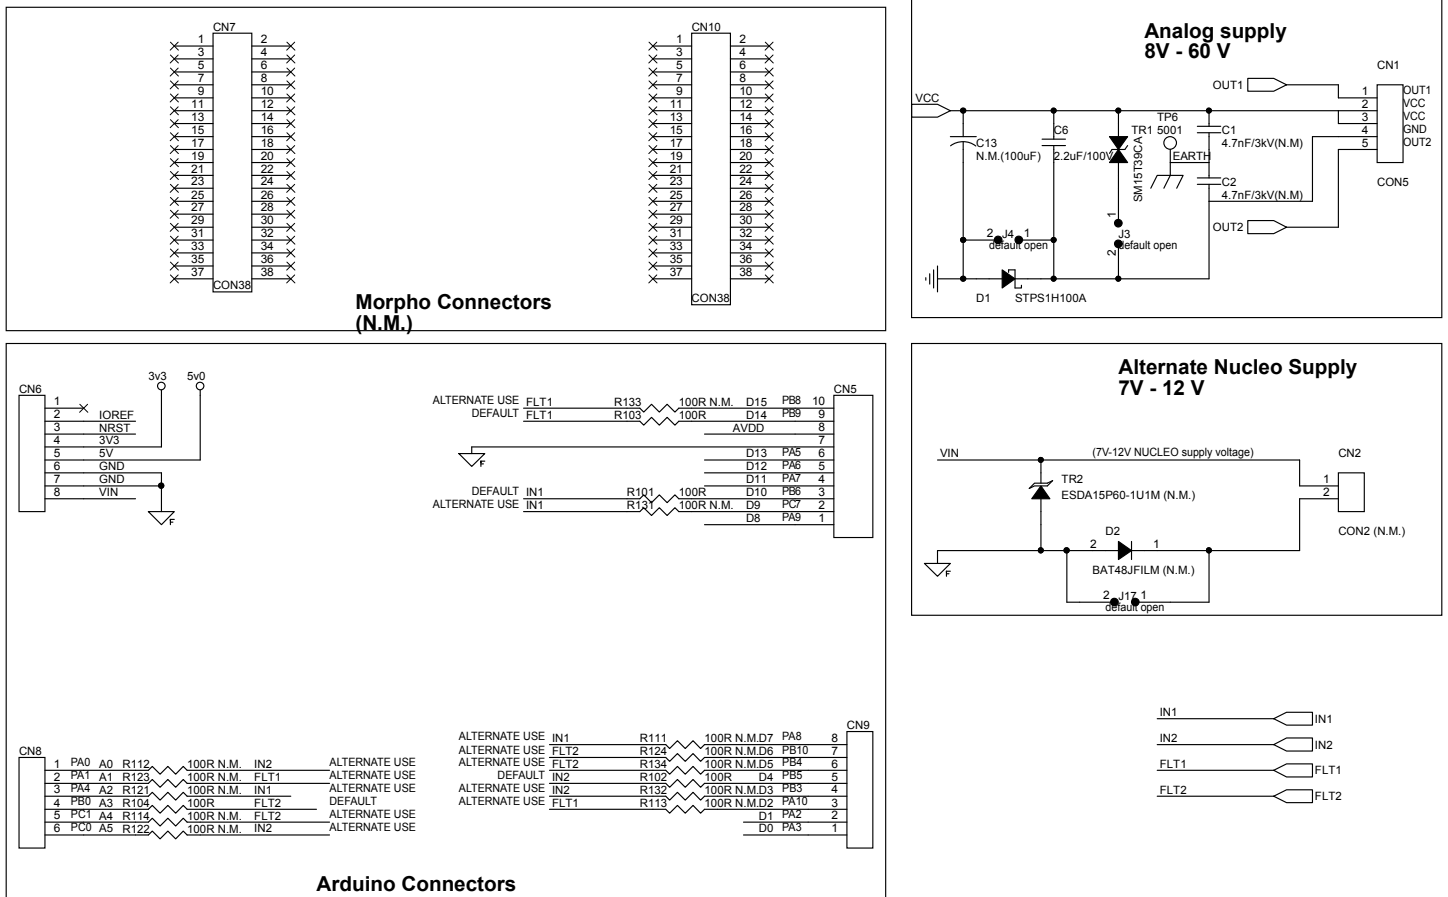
CN7
1 2
3 4
5 6
7 8
9 10
11 12
13 14
15 16
17 18
19 20
21 22
23 24
25 26
27 28
29 30
31 32
33 34
35 36
37 38
CON38

CN10
1 2
3 4
5 6
7 8
9 10
11 12
13 14
15 16
17 18
19 20
21 22
23 24
25 26
27 28
29 30
31 32
33 34
35 36
37 38
CON38

Morpho Connectors
(N.M.)

Analog supply
8V - 60 V

CN1
OUT1
VCC
C13
N.M.(100uF)
C6
2.2uF/100V
TR1
SM15T39CA
TP6
5001
EARTH
C1
4.7nF/3kV(N.M)
C2
4.7nF/3kV(N.M)
1 OUT1
2 VCC
3 VCC
4 GND
5 OUT2
CON5
OUT2
2 J4 1
default open
1
J3
default open
2
D1
STPS1H100A

CN6
3v3
5v0
1
2 IOREF
3 NRST
4 3V3
5 5V
6 GND
7 GND
8 VIN

ALTERNATE USE FLT1 R133 100R N.M. D15 PB8 10
DEFAULT FLT1 R103 100R D14 PB9 9
AVDD 8
7
D13 PA5 6
D12 PA6 5
D11 PA7 4
DEFAULT IN1 R101 100R D10 PB6 3
ALTERNATE USE IN1 R131 100R N.M. D9 PC7 2
D8 PA9 1
CN5

Alternate Nucleo Supply
7V - 12 V

VIN
(7V-12V NUCLEO supply voltage)
CN2
TR2
ESDA15P60-1U1M (N.M.)
1
2
CON2 (N.M.)
D2
2 1
BAT48JFILM (N.M.)
2 J17 1
default open

CN8
1 PA0 A0 R112 100R N.M. IN2 ALTERNATE USE
2 PA1 A1 R123 100R N.M. FLT1 ALTERNATE USE
3 PA4 A2 R121 100R N.M. IN1 ALTERNATE USE
4 PB0 A3 R104 100R FLT2 DEFAULT
5 PC1 A4 R114 100R N.M. FLT2 ALTERNATE USE
6 PC0 A5 R122 100R N.M. IN2 ALTERNATE USE

CN9
ALTERNATE USE IN1 R111 100R N.M.D7 PA8 8
ALTERNATE USE FLT2 R124 100R N.M.D6 PB10 7
ALTERNATE USE FLT2 R134 100R N.M.D5 PB4 6
DEFAULT IN2 R102 100R D4 PB5 5
ALTERNATE USE IN2 R132 100R N.M.D3 PB3 4
ALTERNATE USE FLT1 R113 100R N.M.D2 PA10 3
D1 PA2 2
D0 PA3 1

IN1 IN1
IN2 IN2
FLT1 FLT1
FLT2 FLT2

Arduino Connectors